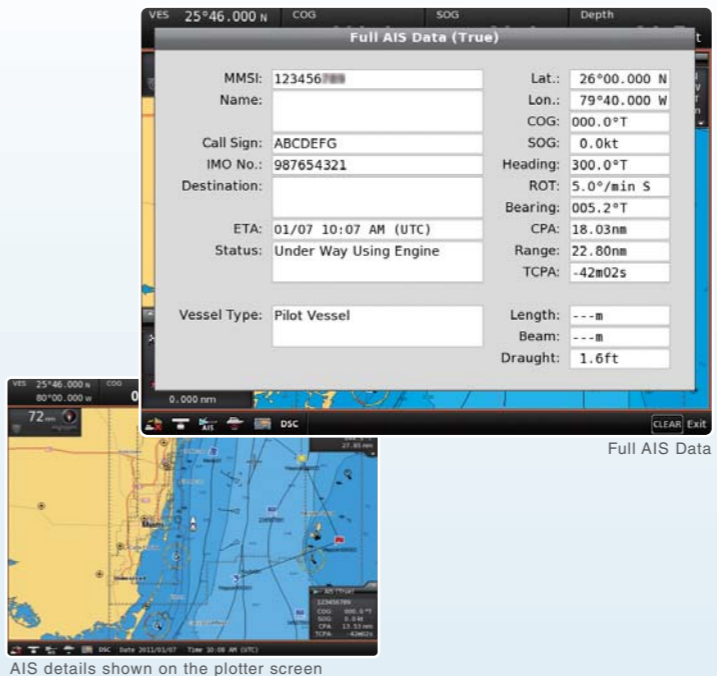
VES 25°46.000 N COG SOG Depth

Full AIS Data (True)

MMSI: 123456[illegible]
Name:
Call Sign: ABCDEFG
IMO No.: 987654321
Destination:
ETA: 01/07 10:07 AM (UTC)
Status: Under Way Using Engine
Vessel Type: Pilot Vessel

Lat.: 26°00.000 N
Lon.: 79°40.000 W
COG: 000.0°T
SOG: 0.0kt
Heading: 300.0°T
ROT: 5.0°/min S
Bearing: 005.2°T
CPA: 18.03nm
Range: 22.80nm
TCPA: -42m02s
Length: ---m
Beam: ---m
Draught: 1.6ft

0.000 nm

DSC

CLEAR Exit

Full AIS Data

VES 25°46.000 N 80°00.000 W COG

72 nm

DSC Date 2011/01/07 Time 10:08 AM (UTC)

AIS details shown on the plotter screen